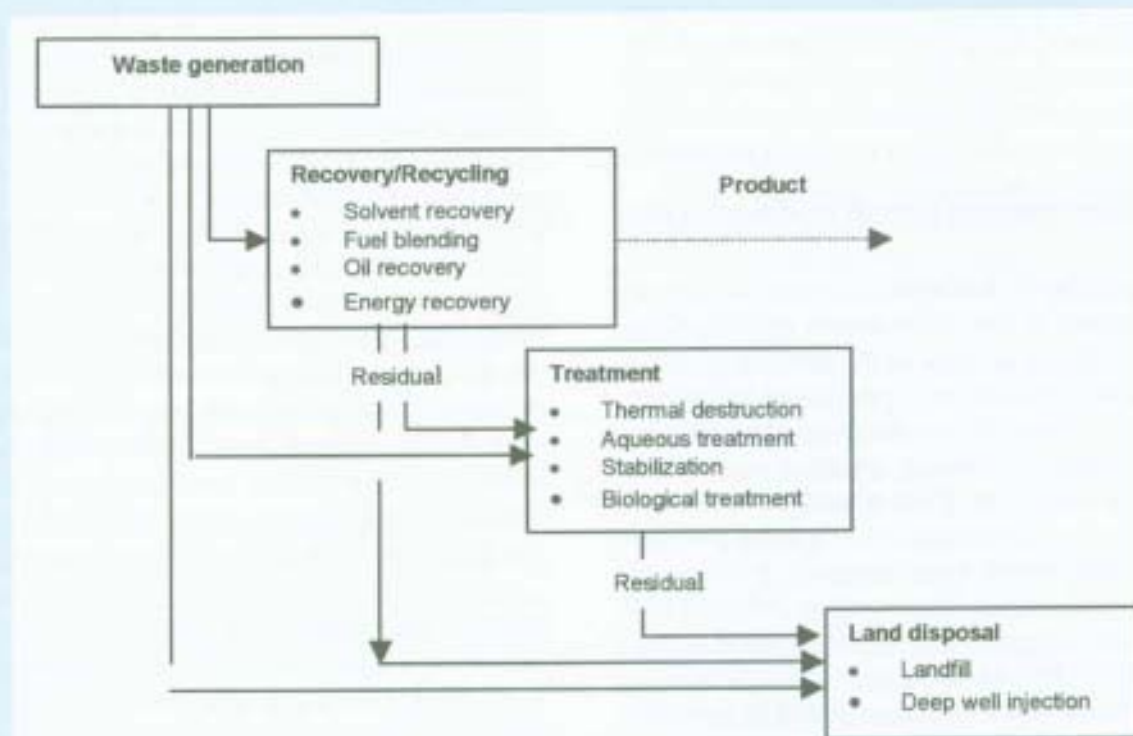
Waste generation

Recovery/Recycling
- Solvent recovery
- Fuel blending
- Oil recovery
- Energy recovery

Product

Residual

Treatment
- Thermal destruction
- Aqueous treatment
- Stabilization
- Biological treatment

Residual

Land disposal
- Landfill
- Deep well injection